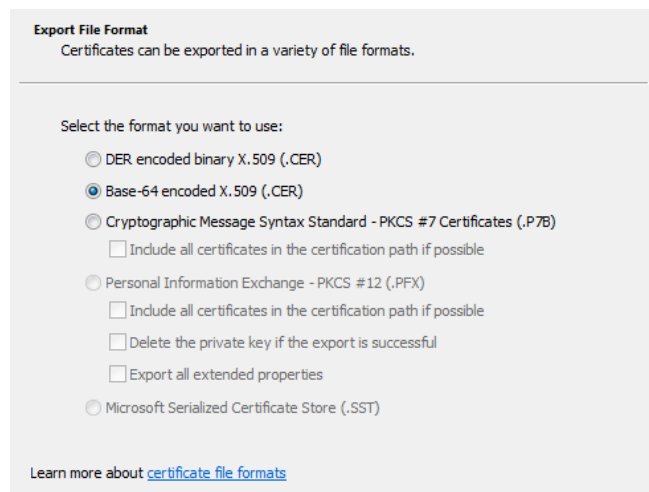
Export File Format
Certificates can be exported in a variety of file formats.

Select the format you want to use:

DER encoded binary X.509 (.CER)

Base-64 encoded X.509 (.CER)

Cryptographic Message Syntax Standard - PKCS #7 Certificates (.P7B)

Include all certificates in the certification path if possible

Personal Information Exchange - PKCS #12 (.PFX)

Include all certificates in the certification path if possible

Delete the private key if the export is successful

Export all extended properties

Microsoft Serialized Certificate Store (.SST)

Learn more about certificate file formats